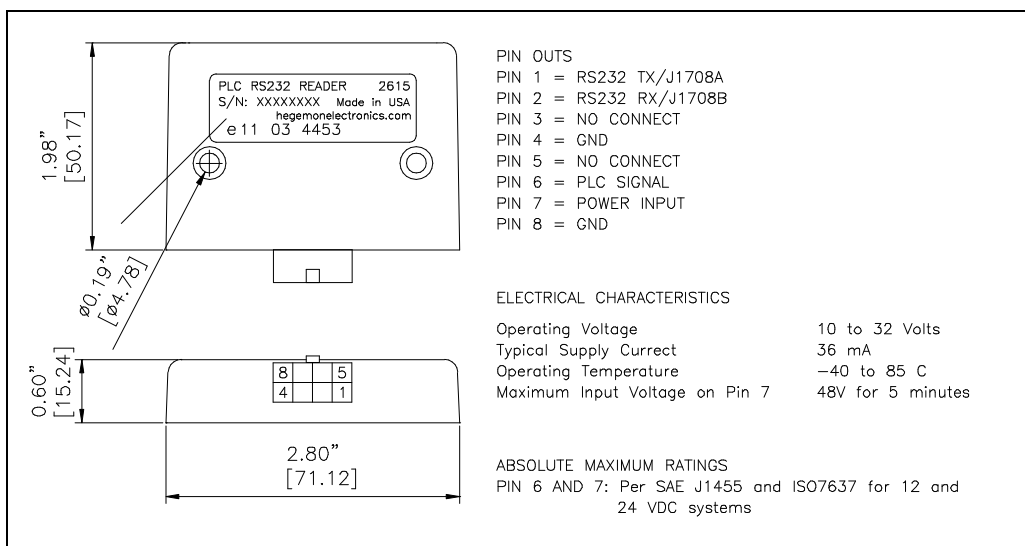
PLC RS232 READER 2615
S/N: XXXXXXXX Made in USA
hegemonelectronics.com
e11 03 4453

1.98"
[50.17]

Ø0.19"
[Ø4.78]

0.60"
[15.24]

8 5
4 1

2.80"
[71.12]

PIN OUTS
PIN 1 = RS232 TX/J1708A
PIN 2 = RS232 RX/J1708B
PIN 3 = NO CONNECT
PIN 4 = GND
PIN 5 = NO CONNECT
PIN 6 = PLC SIGNAL
PIN 7 = POWER INPUT
PIN 8 = GND

ELECTRICAL CHARACTERISTICS

| | |
|---|---|
| Operating Voltage | 10 to 32 Volts |
| Typical Supply Currect | 36 mA |
| Operating Temperature | −40 to 85 C |
| Maximum Input Voltage on Pin 7 | 48V for 5 minutes |

ABSOLUTE MAXIMUM RATINGS
PIN 6 AND 7: Per SAE J1455 and ISO7637 for 12 and 24 VDC systems